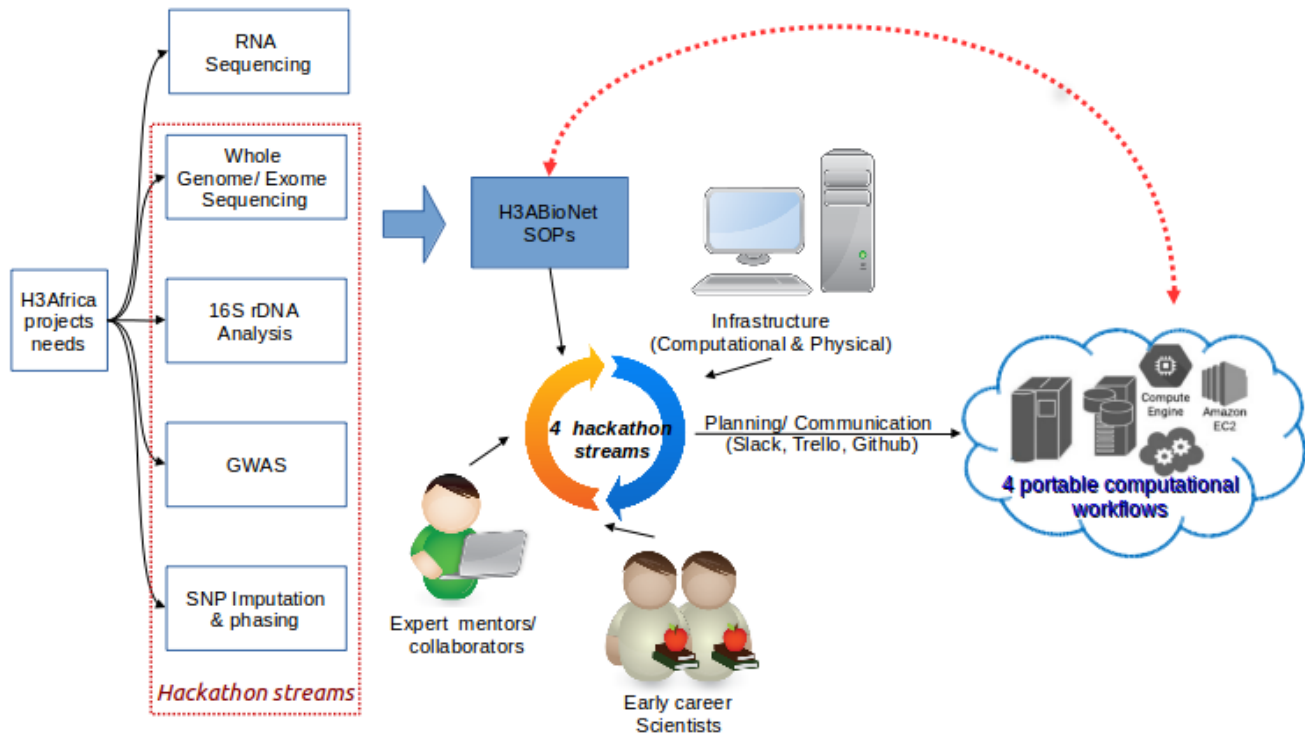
H3Africa projects needs

RNA Sequencing

Whole Genome/ Exome Sequencing

16S rDNA Analysis

GWAS

SNP Imputation & phasing

Hackathon streams

H3ABioNet SOPs

Infrastructure (Computational & Physical)

4 hackathon streams

Planning/ Communication (Slack, Trello, Github)

Compute Engine

Amazon EC2

4 portable computational workflows

Expert mentors/ collaborators

Early career Scientists